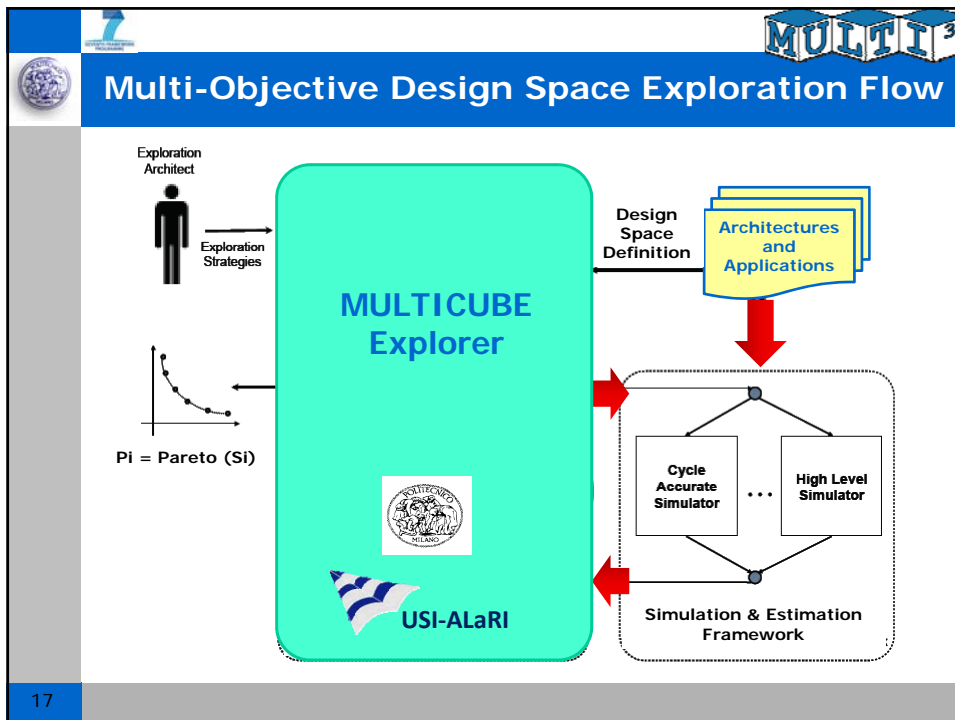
MULTI³

Multi-Objective Design Space Exploration Flow

Exploration Architect

Exploration Strategies

MULTICUBE Explorer

Design Space Definition

Architectures and Applications

Pi = Pareto (Si)

Cycle Accurate Simulator

...

High Level Simulator

POLITECNICO MILANO

USI-ALaRI

Simulation & Estimation Framework

17